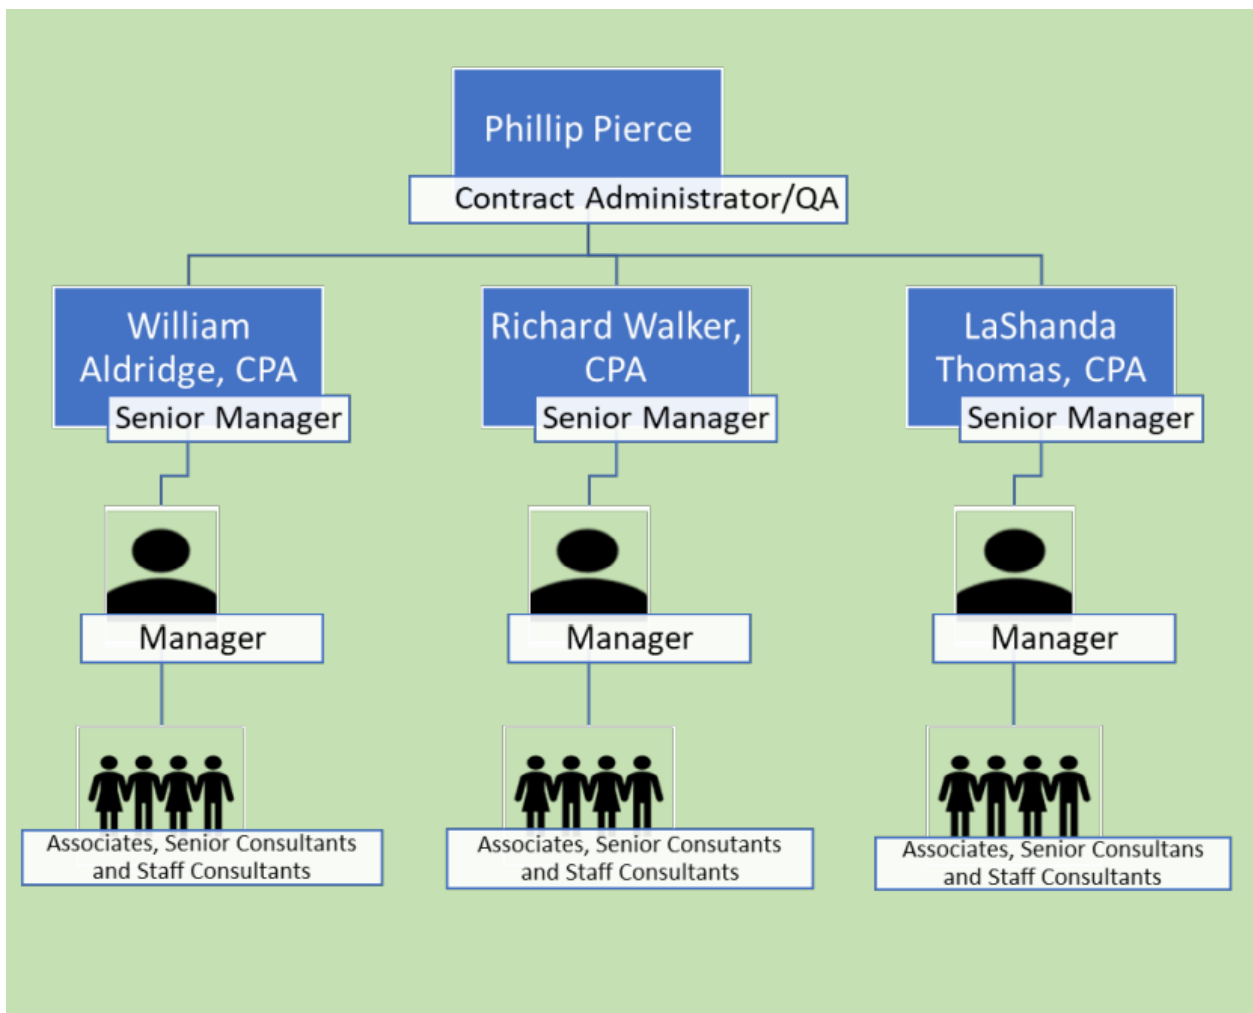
Phillip Pierce
Contract Administrator/QA

William Aldridge, CPA
Senior Manager

Richard Walker, CPA
Senior Manager

LaShanda Thomas, CPA
Senior Manager

Manager

Manager

Manager

Associates, Senior Consultants and Staff Consultants

Associates, Senior Consutants and Staff Consultants

Associates, Senior Consultans and Staff Consultants